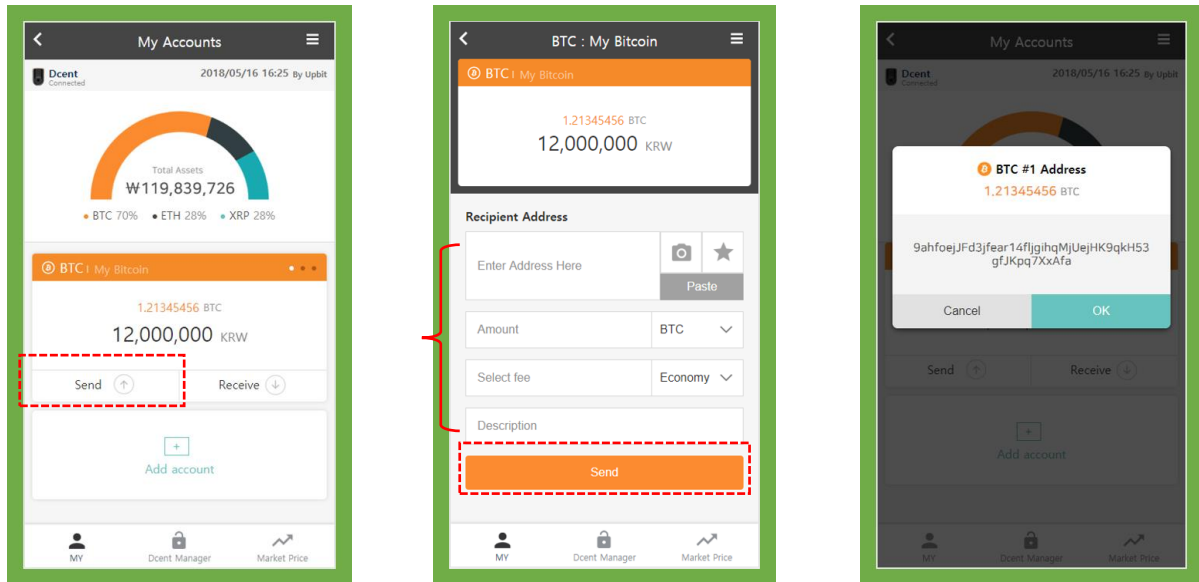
My Accounts

Dcent
Connected

2018/05/16 16:25 By Upbit

Total Assets
₩119,839,726

• BTC 70% • ETH 28% • XRP 28%

BTC | My Bitcoin

1.21345456 BTC
12,000,000 KRW

Send
Receive

+
Add account

MY
Dcent Manager
Market Price

BTC : My Bitcoin

BTC | My Bitcoin

1.21345456 BTC
12,000,000 KRW

Recipient Address

Enter Address Here
Paste

Amount
BTC

Select fee
Economy

Description

Send

MY
Dcent Manager
Market Price

My Accounts

Dcent
Connected

2018/05/16 16:25 By Upbit

BTC #1 Address
1.21345456 BTC

9ahfoejJFd3jfear14fljgihqMjUejHK9qkH53gfJKpq7XxAfa

Cancel
OK

Send
Receive

+
Add account

MY
Dcent Manager
Market Price